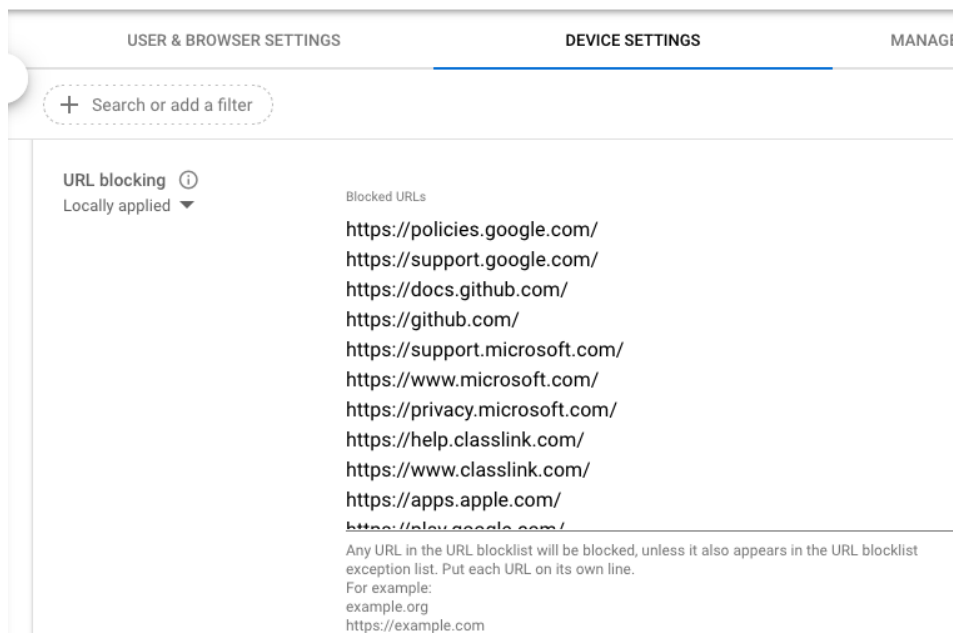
USER & BROWSER SETTINGS DEVICE SETTINGS MANAG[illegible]

Search or add a filter

URL blocking
Locally applied

Blocked URLs

https://policies.google.com/
https://support.google.com/
https://docs.github.com/
https://github.com/
https://support.microsoft.com/
https://www.microsoft.com/
https://privacy.microsoft.com/
https://help.classlink.com/
https://www.classlink.com/
https://apps.apple.com/
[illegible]

Any URL in the URL blocklist will be blocked, unless it also appears in the URL blocklist exception list. Put each URL on its own line.
For example:
example.org
https://example.com